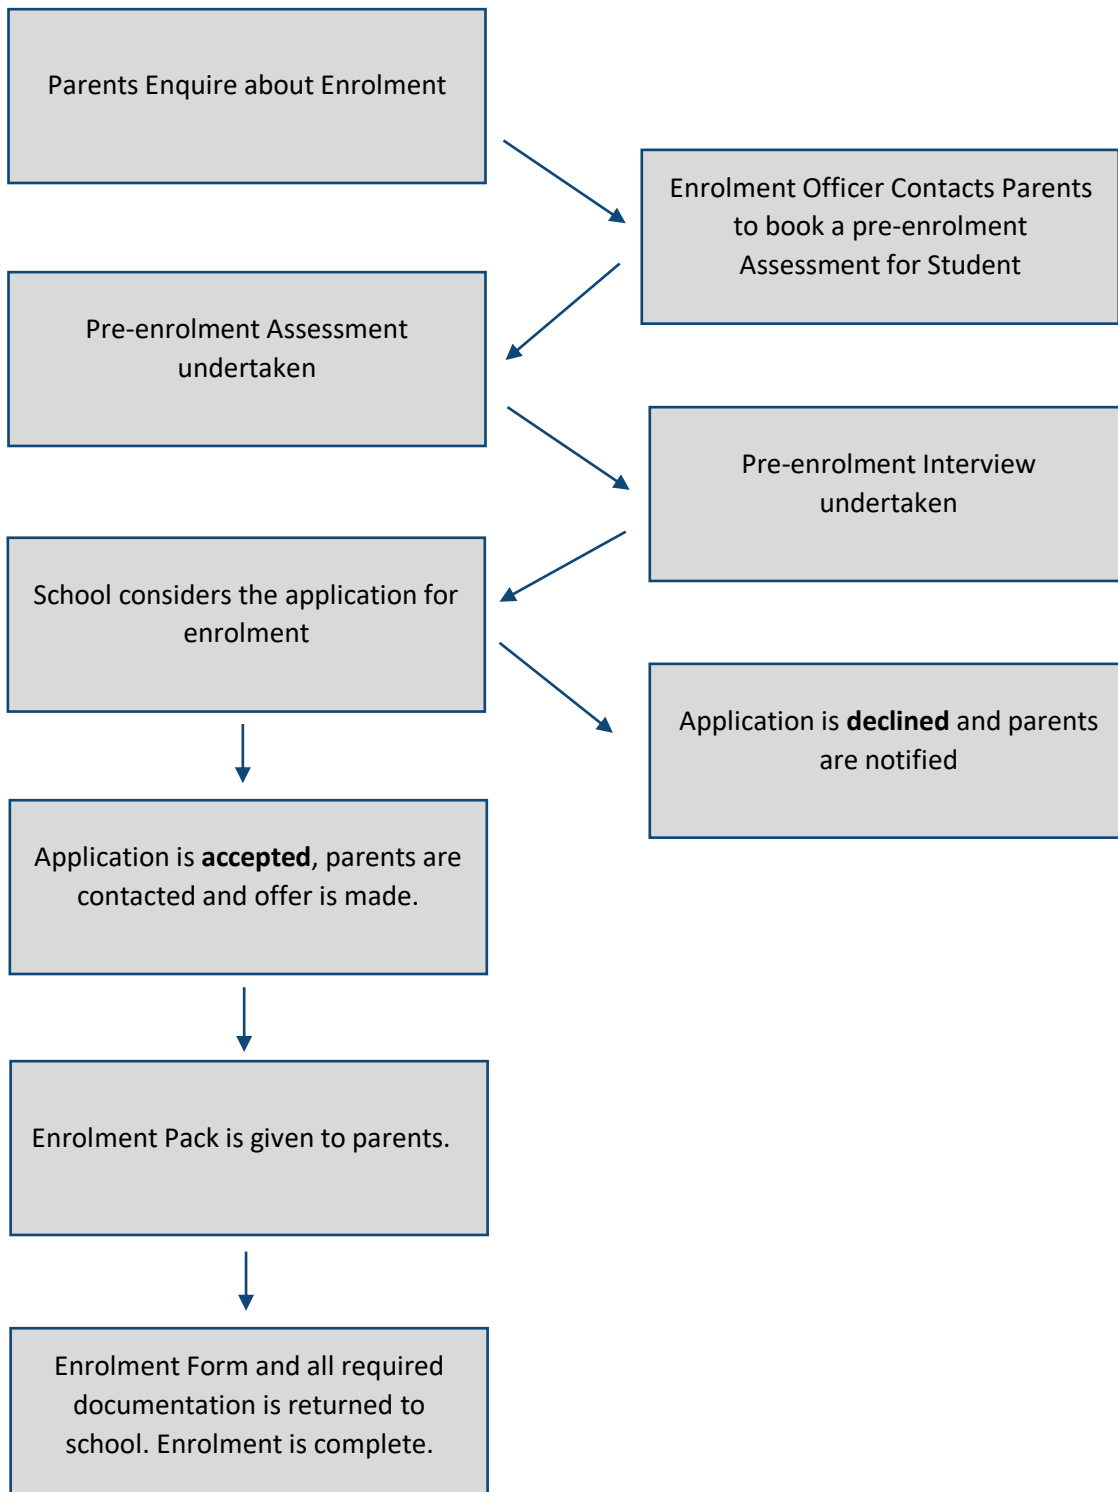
Parents Enquire about Enrolment

Enrolment Officer Contacts Parents to book a pre-enrolment Assessment for Student

Pre-enrolment Assessment undertaken

Pre-enrolment Interview undertaken

School considers the application for enrolment

Application is **declined** and parents are notified

Application is **accepted**, parents are contacted and offer is made.

Enrolment Pack is given to parents.

Enrolment Form and all required documentation is returned to school. Enrolment is complete.